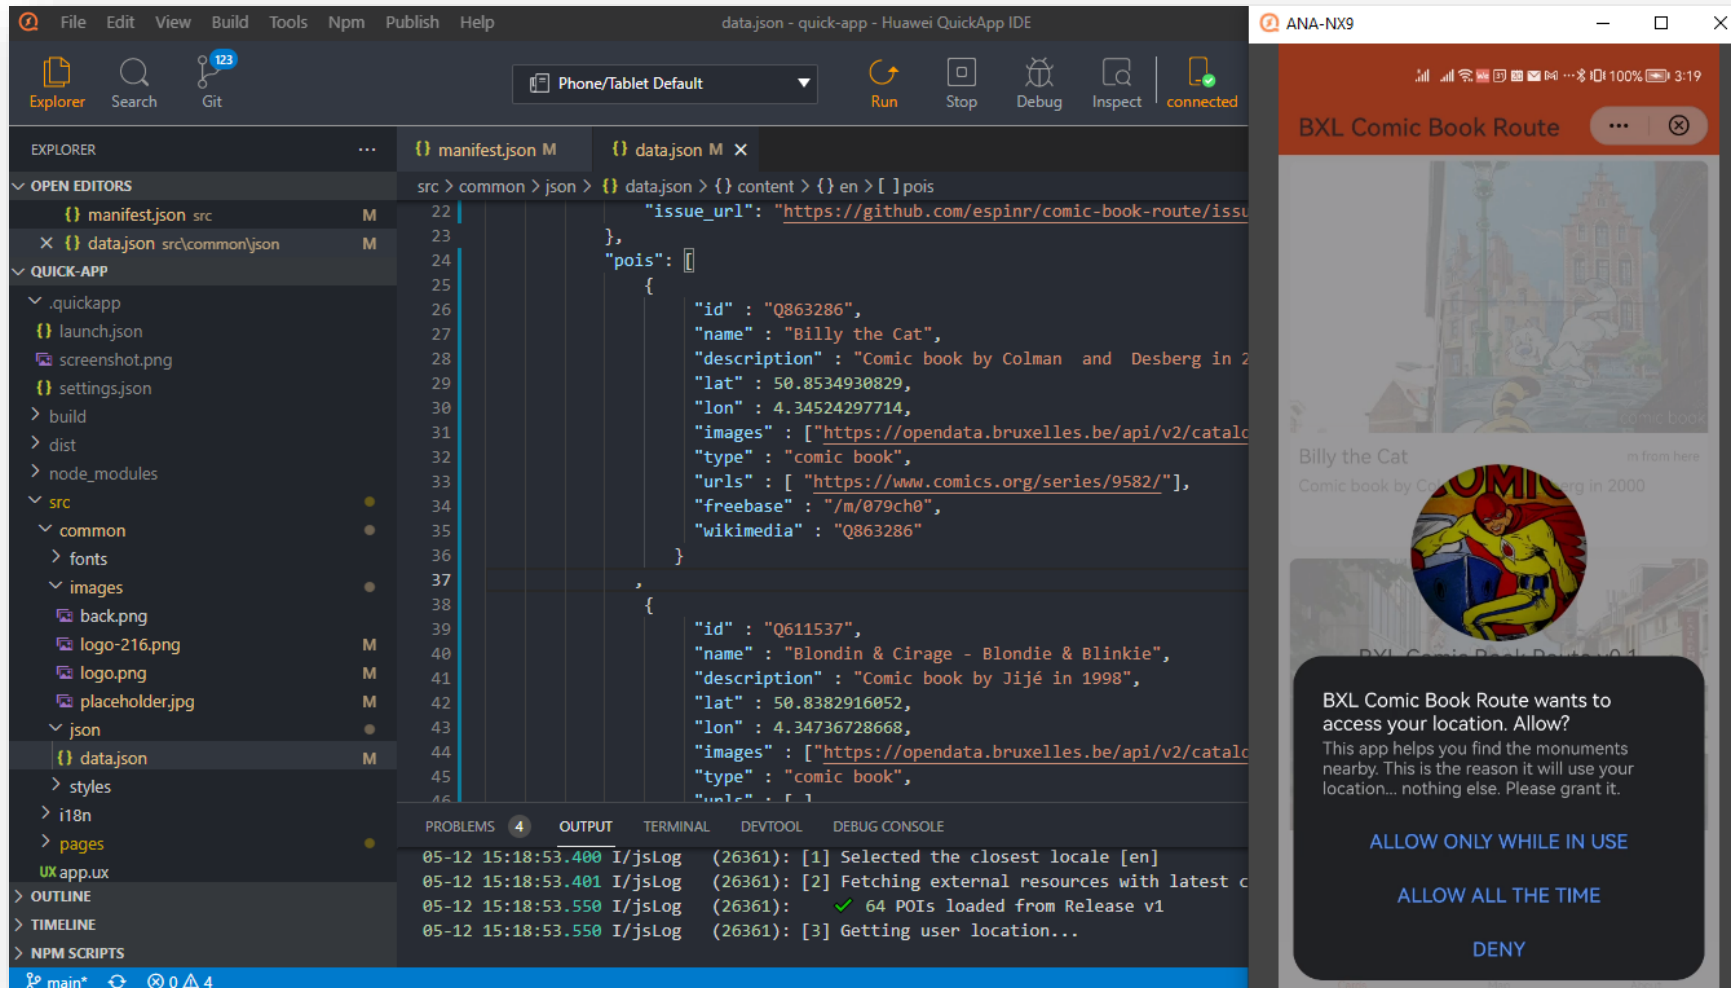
File Edit View Build Tools Npm Publish Help data.json - quick-app - Huawei QuickApp IDE

Explorer Search Git 123 Phone/Tablet Default Run Stop Debug Inspect connected

EXPLORER ...
OPEN EDITORS
{} manifest.json src M
× {} data.json src\common\json M
QUICK-APP
.quickapp
{} launch.json
screenshot.png
{} settings.json
build
dist
node_modules
src
common
fonts
images
back.png
logo-216.png M
logo.png M
placeholder.jpg M
json
{} data.json M
styles
i18n
pages
UX app.ux
OUTLINE
TIMELINE
NPM SCRIPTS

{} manifest.json M {} data.json M ×
src > common > json > {} data.json > {} content > {} en > [ ] pois

22 "issue_url": "https://github.com/espinr/comic-book-route/issu
23 },
24 "pois": [
25 {
26 "id" : "Q863286",
27 "name" : "Billy the Cat",
28 "description" : "Comic book by Colman and Desberg in 2
29 "lat" : 50.8534930829,
30 "lon" : 4.34524297714,
31 "images" : ["https://opendata.bruxelles.be/api/v2/catalo
32 "type" : "comic book",
33 "urls" : [ "https://www.comics.org/series/9582/"],
34 "freebase" : "/m/079ch0",
35 "wikimedia" : "Q863286"
36 }
37 ,
38 {
39 "id" : "Q611537",
40 "name" : "Blondin & Cirage - Blondie & Blinkie",
41 "description" : "Comic book by Jijé in 1998",
42 "lat" : 50.8382916052,
43 "lon" : 4.34736728668,
44 "images" : ["https://opendata.bruxelles.be/api/v2/catalo
45 "type" : "comic book",

PROBLEMS 4 OUTPUT TERMINAL DEVTOOL DEBUG CONSOLE
05-12 15:18:53.400 I/jsLog (26361): [1] Selected the closest locale [en]
05-12 15:18:53.401 I/jsLog (26361): [2] Fetching external resources with latest c
05-12 15:18:53.550 I/jsLog (26361): ✓ 64 POIs loaded from Release v1
05-12 15:18:53.550 I/jsLog (26361): [3] Getting user location...

main* ⊗ 0 ⚠ 4

ANA-NX9
100% 3:19
BXL Comic Book Route
Billy the Cat
Comic book by Co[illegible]rg in 2000
BXL Comic Book Route wants to access your location. Allow?
This app helps you find the monuments nearby. This is the reason it will use your location... nothing else. Please grant it.
ALLOW ONLY WHILE IN USE
ALLOW ALL THE TIME
DENY